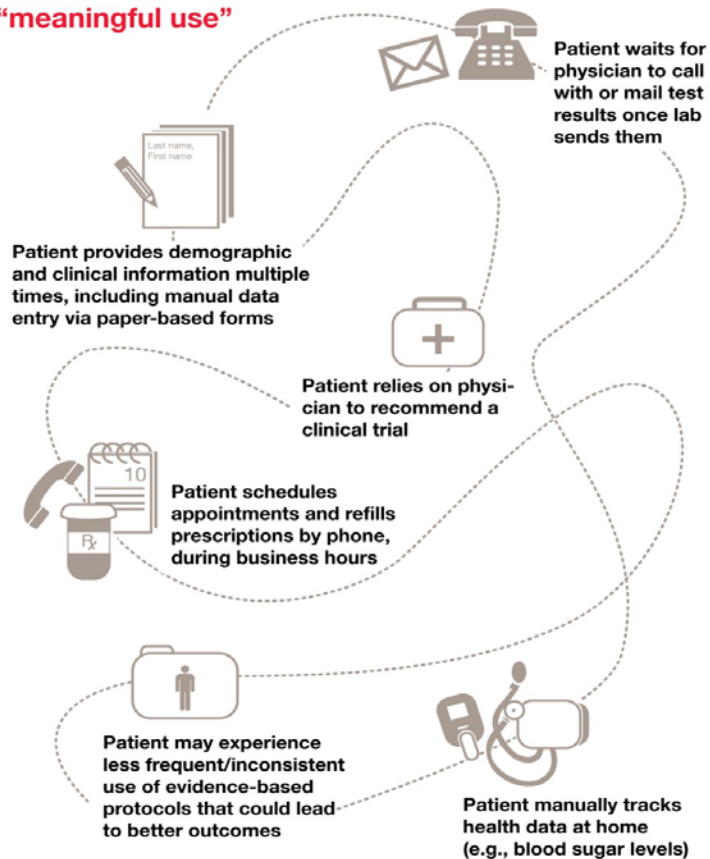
"meaningful use"

Patient waits for physician to call with or mail test results once lab sends them

Last name, First name

Patient provides demographic and clinical information multiple times, including manual data entry via paper-based forms

Patient relies on physician to recommend a clinical trial

10

Rx

Patient schedules appointments and refills prescriptions by phone, during business hours

Patient may experience less frequent/inconsistent use of evidence-based protocols that could lead to better outcomes

Patient manually tracks health data at home (e.g., blood sugar levels)